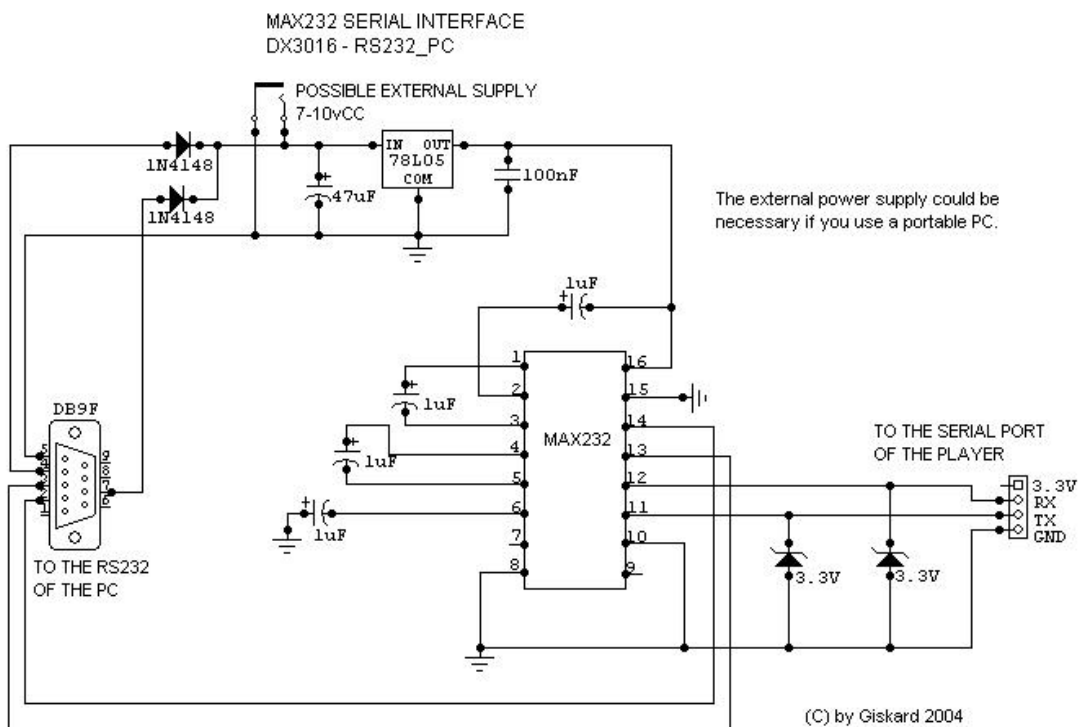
MAX232 SERIAL INTERFACE
DX3016 - RS232_PC

POSSIBLE EXTERNAL SUPPLY
7-10vCC

1N4148
1N4148
47uF
IN OUT
78L05
COM
100nF

The external power supply could be necessary if you use a portable PC.

1uF
1
2
3
4
5
6
7
8
16
15
14
13
12
11
10
9
1uF
1uF
1uF
MAX232

DB9F
1
2
3
4
5
6
7
8
9

TO THE RS232
OF THE PC

TO THE SERIAL PORT
OF THE PLAYER
3.3V
RX
TX
GND
3.3V
3.3V

(C) by Giskard 2004